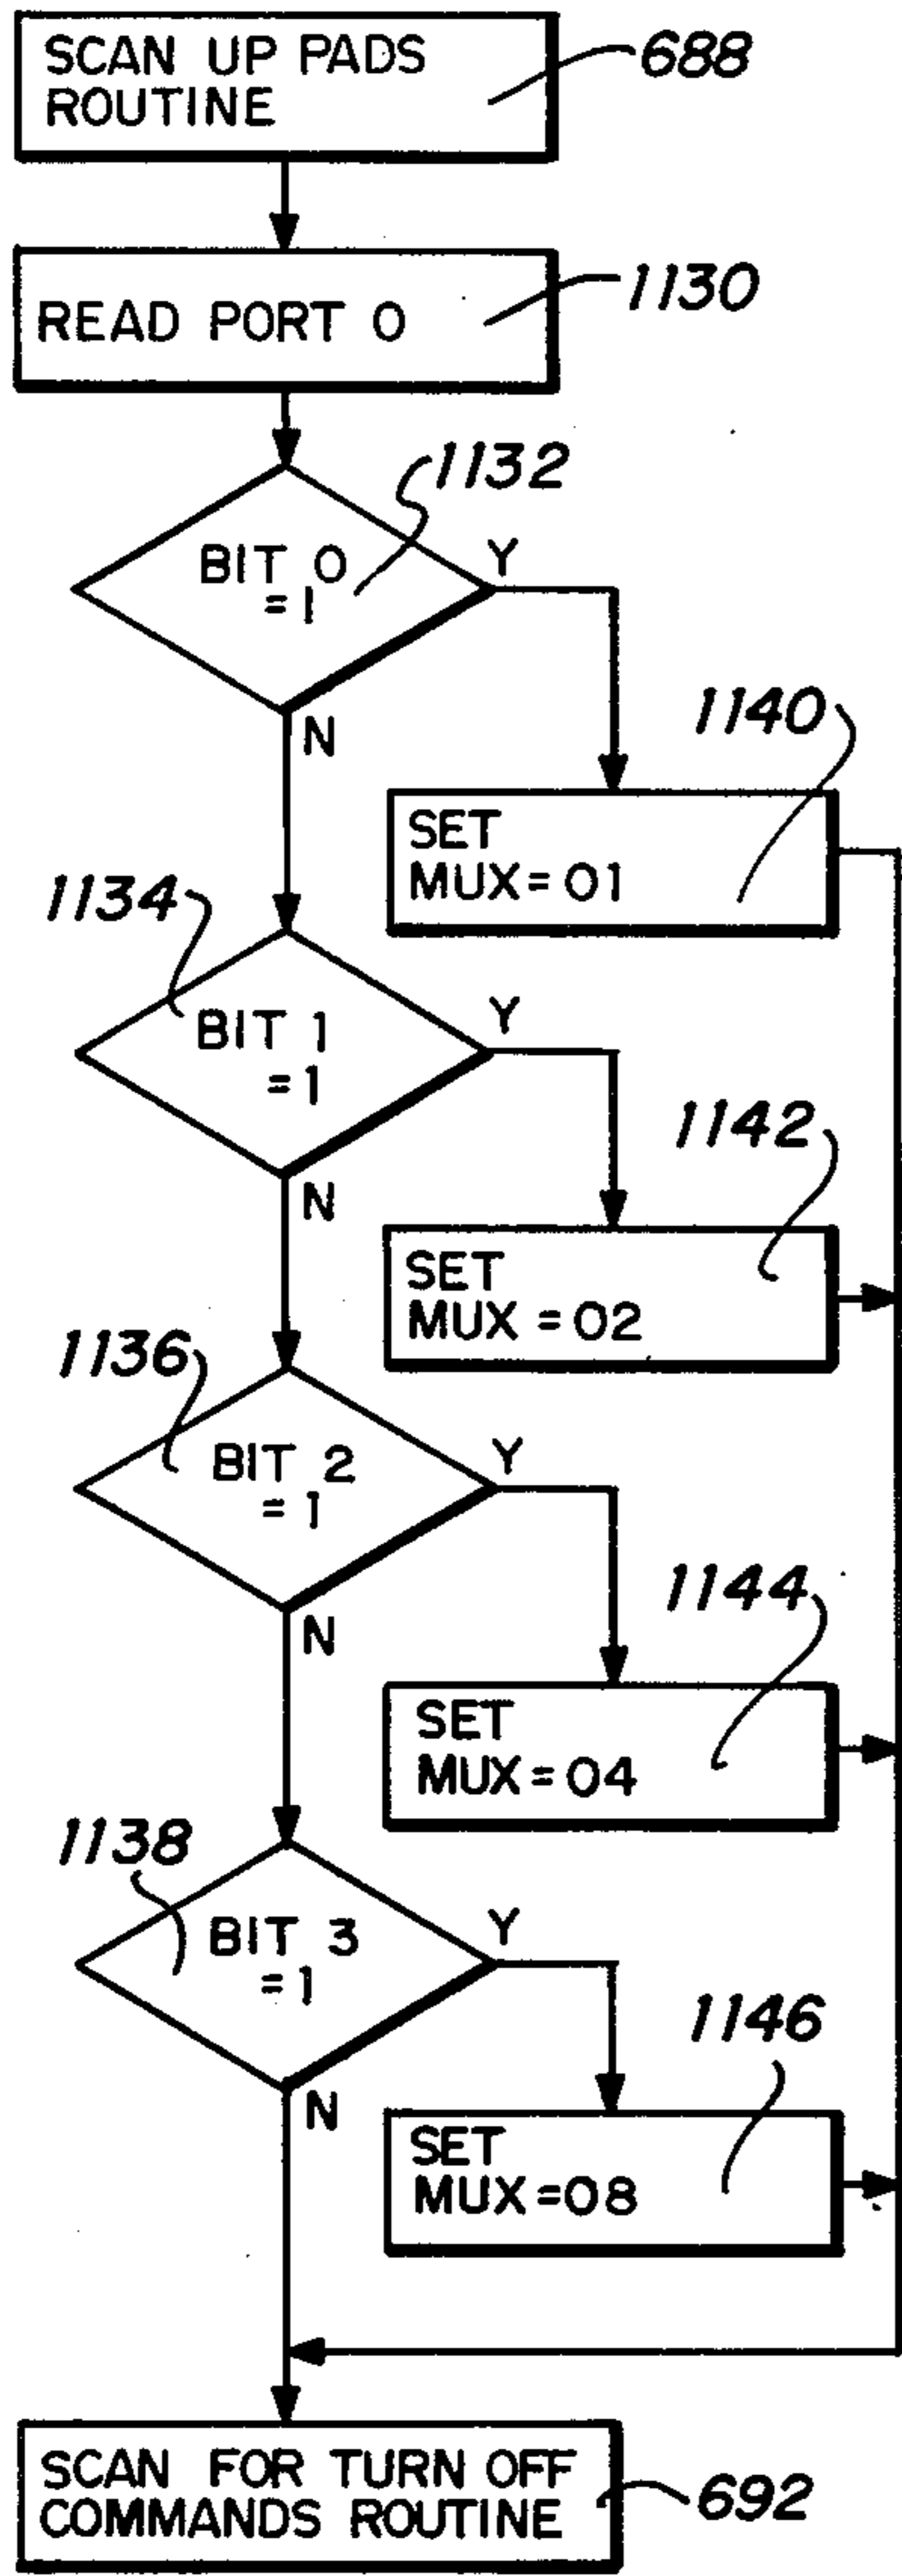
SCAN UP PADS ROUTINE
688

READ PORT 0
1130

1132
BIT 0 =1
Y
N

1140
SET MUX=01

1134
BIT 1 =1
Y
N

1142
SET MUX=02

1136
BIT 2 =1
Y
N

1144
SET MUX=04

1138
BIT 3 =1
Y
N

1146
SET MUX=08

SCAN FOR TURN OFF COMMANDS ROUTINE
692